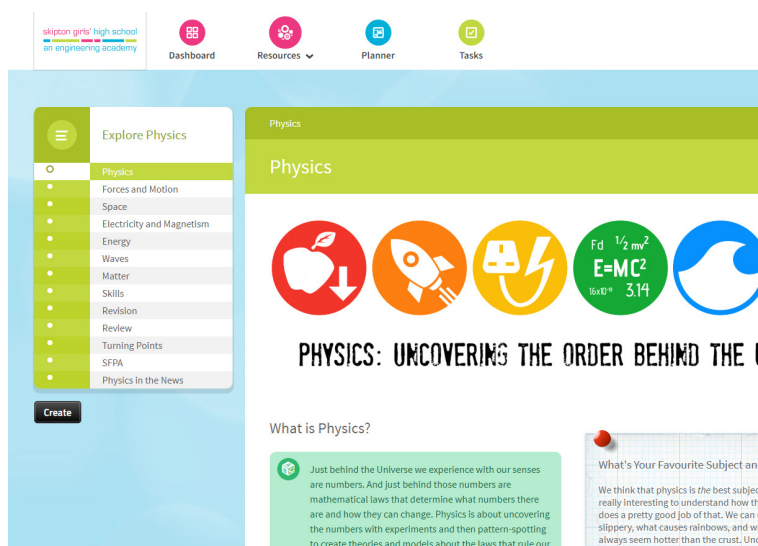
skipton girls' high school
an engineering academy

Dashboard
Resources
Planner
Tasks

Explore Physics

Physics
Forces and Motion
Space
Electricity and Magnetism
Energy
Waves
Matter
Skills
Revision
Review
Turning Points
SFPA
Physics in the News

Create

Physics

Physics

Fd $\frac{1}{2}mv^2$
E=MC$^2$
16x10$^{-8}$ 3.14

PHYSICS: UNCOVERING THE ORDER BEHIND THE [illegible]

What is Physics?

Just behind the Universe we experience with our senses are numbers. And just behind those numbers are mathematical laws that determine what numbers there are and how they can change. Physics is about uncovering the numbers with experiments and then pattern-spotting to create theories and models about the laws that rule our

What's Your Favourite Subject an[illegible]

We think that physics is the best subje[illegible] really interesting to understand how th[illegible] does a pretty good job of that. We can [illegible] slippery, what causes rainbows, and w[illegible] always seem hotter than the crust. Und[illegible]